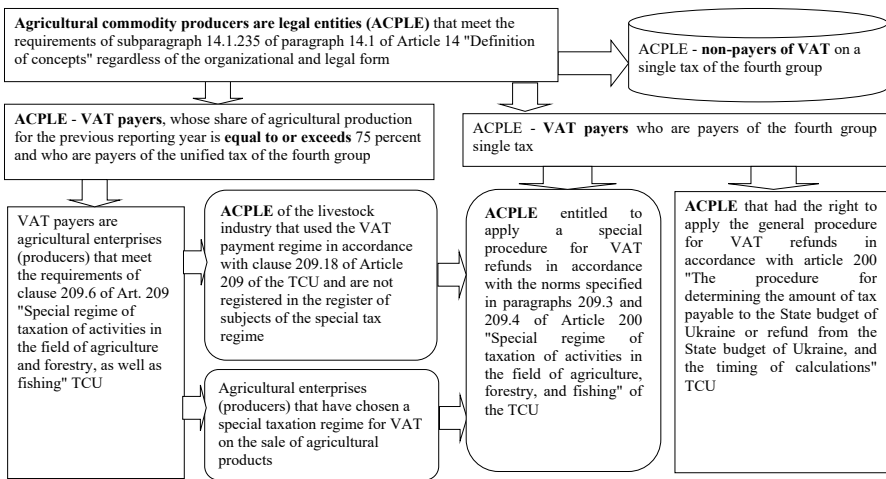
**Agricultural commodity producers are legal entities (ACPLE)** that meet the requirements of subparagraph 14.1.235 of paragraph 14.1 of Article 14 "Definition of concepts" regardless of the organizational and legal form

ACPLE - **non-payers of VAT** on a single tax of the fourth group

ACPLE - **VAT payers**, whose share of agricultural production for the previous reporting year is **equal to or exceeds** 75 percent and who are payers of the unified tax of the fourth group

ACPLE - **VAT payers** who are payers of the fourth group single tax

VAT payers are agricultural enterprises (producers) that meet the requirements of clause 209.6 of Art. 209 "Special regime of taxation of activities in the field of agriculture and forestry, as well as fishing" TCU

**ACPLE** of the livestock industry that used the VAT payment regime in accordance with clause 209.18 of Article 209 of the TCU and are not registered in the register of subjects of the special tax regime

Agricultural enterprises (producers) that have chosen a special taxation regime for VAT on the sale of agricultural products

**ACPLE** entitled to apply a special procedure for VAT refunds in accordance with the norms specified in paragraphs 209.3 and 209.4 of Article 200 "Special regime of taxation of activities in the field of agriculture, forestry, and fishing" of the TCU

**ACPLE** that had the right to apply the general procedure for VAT refunds in accordance with article 200 "The procedure for determining the amount of tax payable to the State budget of Ukraine or refund from the State budget of Ukraine, and the timing of calculations" TCU